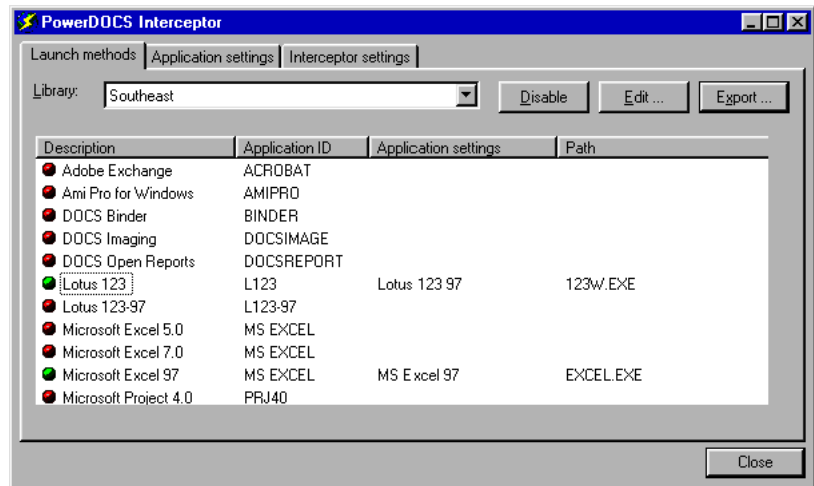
PowerDOCS Interceptor

Launch methods | Application settings | Interceptor settings

Library: Southeast

Disable | Edit ... | Export ...

| Description | Application ID | Application settings | Path |
|---|---|---|---|
| Adobe Exchange | ACROBAT | | |
| Ami Pro for Windows | AMIPRO | | |
| DOCS Binder | BINDER | | |
| DOCS Imaging | DOCSIMAGE | | |
| DOCS Open Reports | DOCSREPORT | | |
| Lotus 123 | L123 | Lotus 123 97 | 123W.EXE |
| Lotus 123-97 | L123-97 | | |
| Microsoft Excel 5.0 | MS EXCEL | | |
| Microsoft Excel 7.0 | MS EXCEL | | |
| Microsoft Excel 97 | MS EXCEL | MS Excel 97 | EXCEL.EXE |
| Microsoft Project 4.0 | PRJ40 | | |

Close